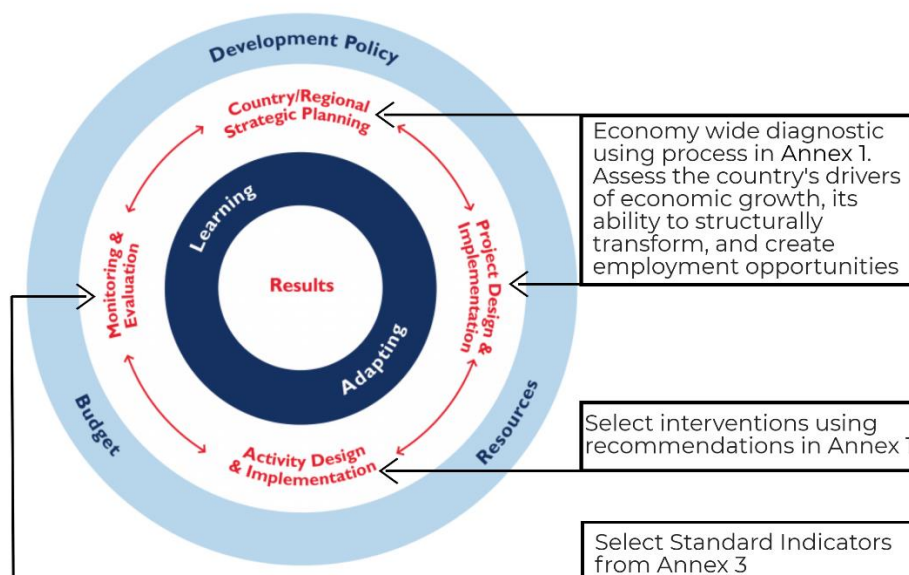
Development Policy

Country/Regional Strategic Planning

Project Design & Implementation

Activity Design & Implementation

Monitoring & Evaluation

Learning

Results

Adapting

Budget

Resources

Economy wide diagnostic using process in Annex 1. Assess the country's drivers of economic growth, its ability to structurally transform, and create employment opportunities

Select interventions using recommendations in Annex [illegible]

Select Standard Indicators from Annex 3